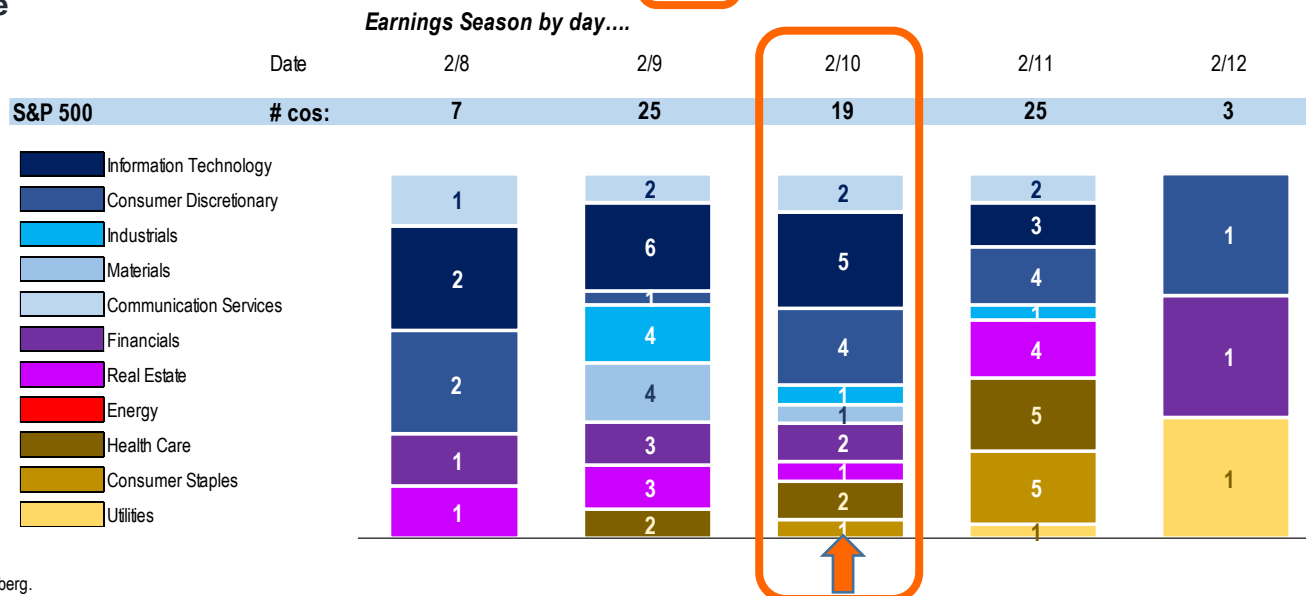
e

Earnings Season by day….

| | Date | 2/8 | 2/9 | 2/10 | 2/11 | 2/12 |
|---|---|---|---|---|---|---|
| S&P 500 | # cos: | 7 | 25 | 19 | 25 | 3 |

Information Technology
Consumer Discretionary
Industrials
Materials
Communication Services
Financials
Real Estate
Energy
Health Care
Consumer Staples
Utilities

1
2
2
1
1

2
6
1
4
4
3
3
2

2
5
4
1
1
2
1
2
1

2
3
4
1
4
5
5
1

1
1
1

berg.